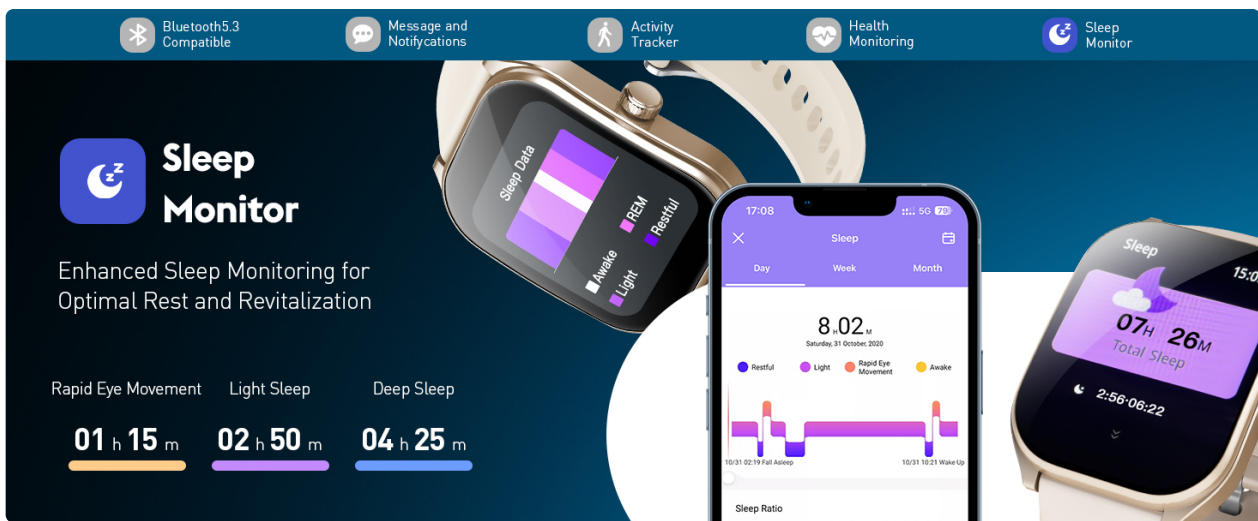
Bluetooth5.3 Compatible

Message and Notifycations

Activity Tracker

Health Monitoring

Sleep Monitor

Sleep Monitor

Enhanced Sleep Monitoring for Optimal Rest and Revitalization

Rapid Eye Movement
01 h 15 m

Light Sleep
02 h 50 m

Deep Sleep
04 h 25 m

Sleep Data
REM
Restful
Awake
Light

17:08
5G 76
Sleep
Day
Week
Month
8 H 02 M
Saturday, 31 October, 2020
Restful
Light
Rapid Eye Movement
Awake
10/31 02:19 Fall Asleep
10/31 10:21 Wake Up
Sleep Ratio

Sleep
15:0
07 H 26 M
Total Sleep
2:56-06:22